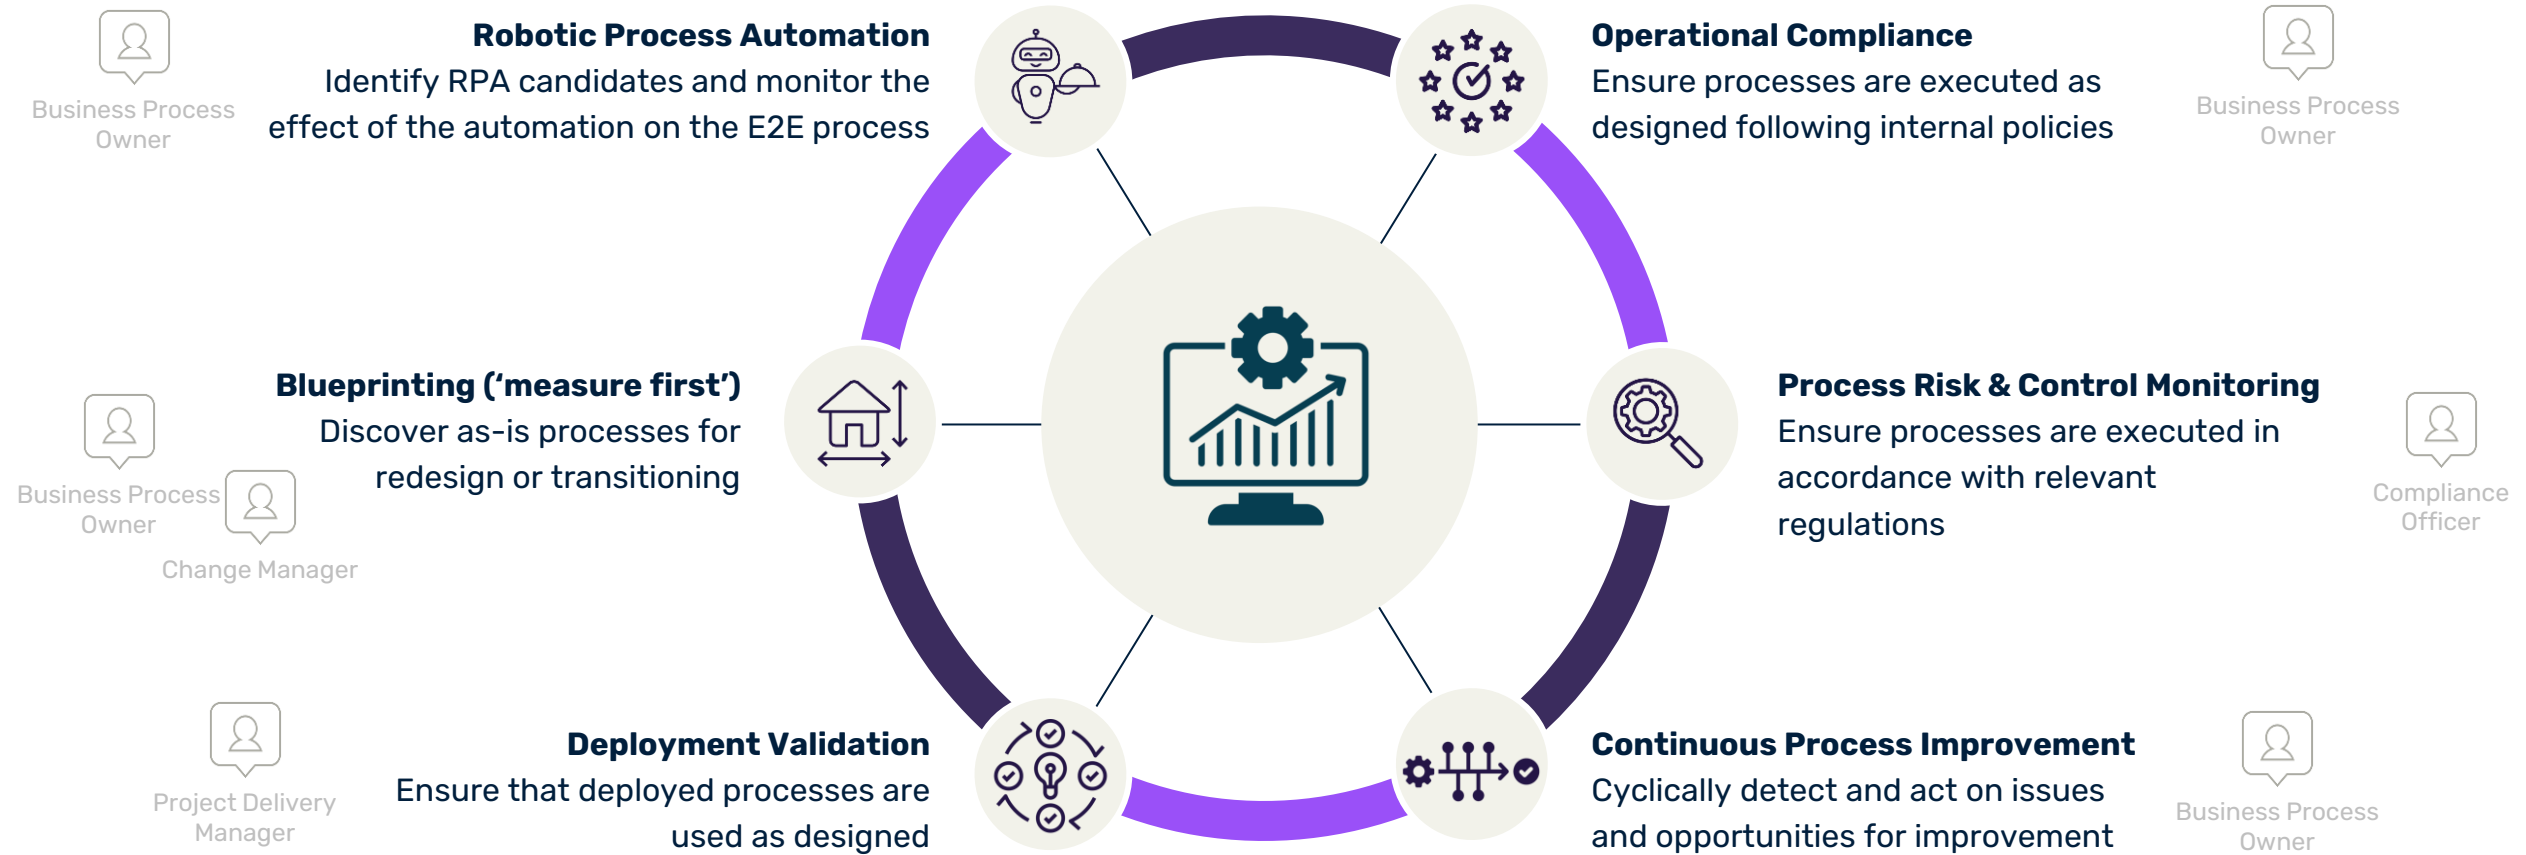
Business Process Owner

**Robotic Process Automation**
Identify RPA candidates and monitor the effect of the automation on the E2E process

**Operational Compliance**
Ensure processes are executed as designed following internal policies

Business Process Owner

**Blueprinting ('measure first')**
Discover as-is processes for redesign or transitioning

Business Process Owner

Change Manager

**Process Risk & Control Monitoring**
Ensure processes are executed in accordance with relevant regulations

Compliance Officer

Project Delivery Manager

**Deployment Validation**
Ensure that deployed processes are used as designed

**Continuous Process Improvement**
Cyclically detect and act on issues and opportunities for improvement

Business Process Owner